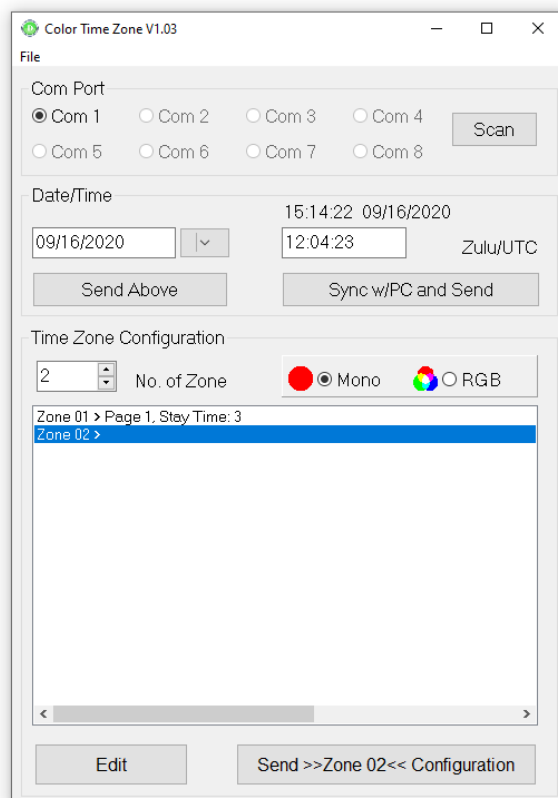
Color Time Zone V1.03

File

Com Port

Com 1 Com 2 Com 3 Com 4

Scan

Com 5 Com 6 Com 7 Com 8

Date/Time

15:14:22 09/16/2020

09/16/2020

12:04:23

Zulu/UTC

Send Above

Sync w/PC and Send

Time Zone Configuration

2

No. of Zone

Mono

RGB

Zone 01 > Page 1, Stay Time: 3
Zone 02 >

Edit

Send >>Zone 02<< Configuration